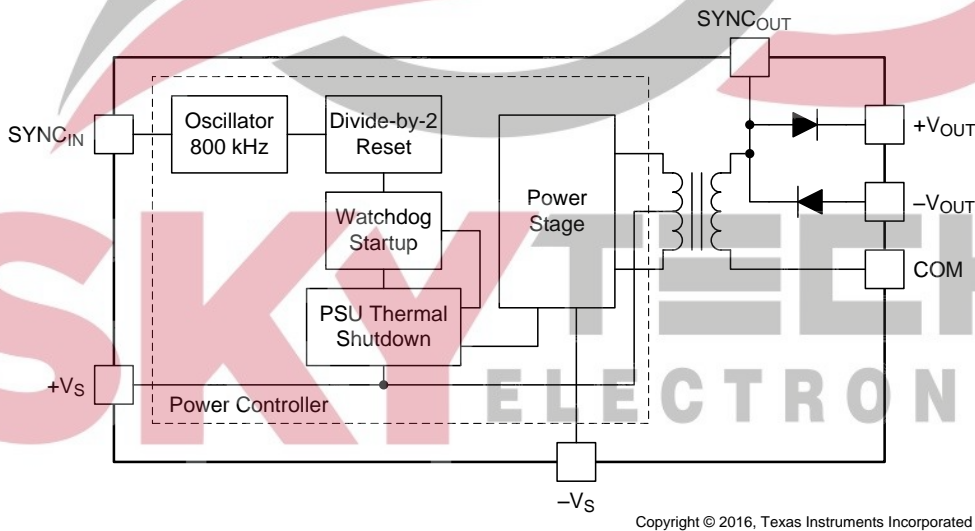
SYNC$_{OUT}$

SYNC$_{IN}$

Oscillator 800 kHz

Divide-by-2 Reset

+V$_{OUT}$

Watchdog Startup

Power Stage

−V$_{OUT}$

COM

PSU Thermal Shutdown

+V$_{S}$

Power Controller

SKY TEE ELECTRON

−V$_{S}$

Copyright © 2016, Texas Instruments Incorporated